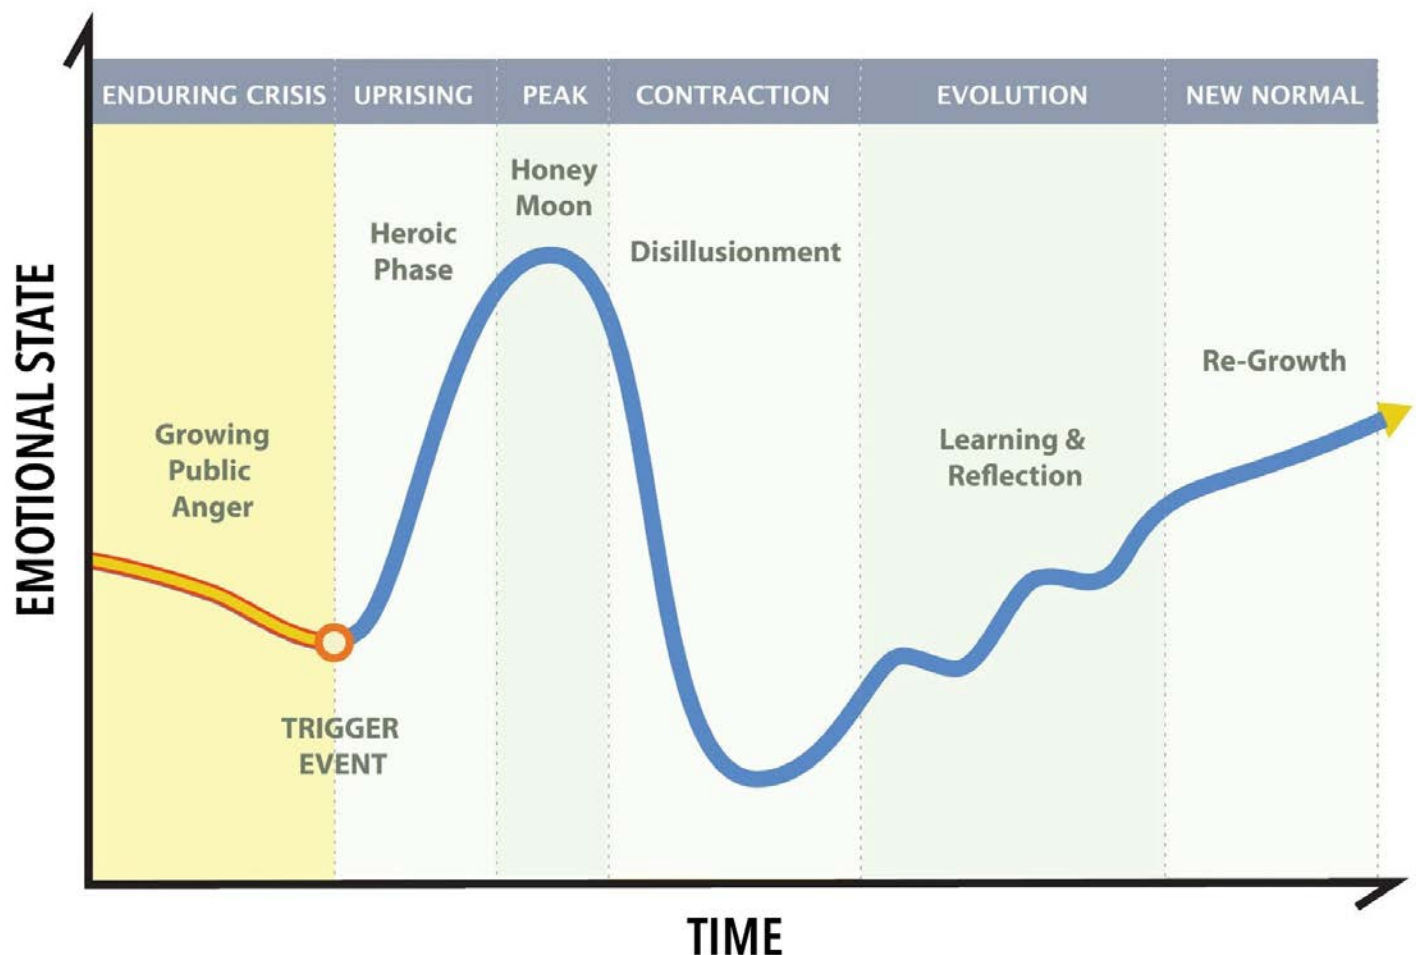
ENDURING CRISIS | UPRISING | PEAK | CONTRACTION | EVOLUTION | NEW NORMAL

EMOTIONAL STATE

Growing Public Anger

TRIGGER EVENT

Heroic Phase

Honey Moon

Disillusionment

Learning & Reflection

Re-Growth

TIME